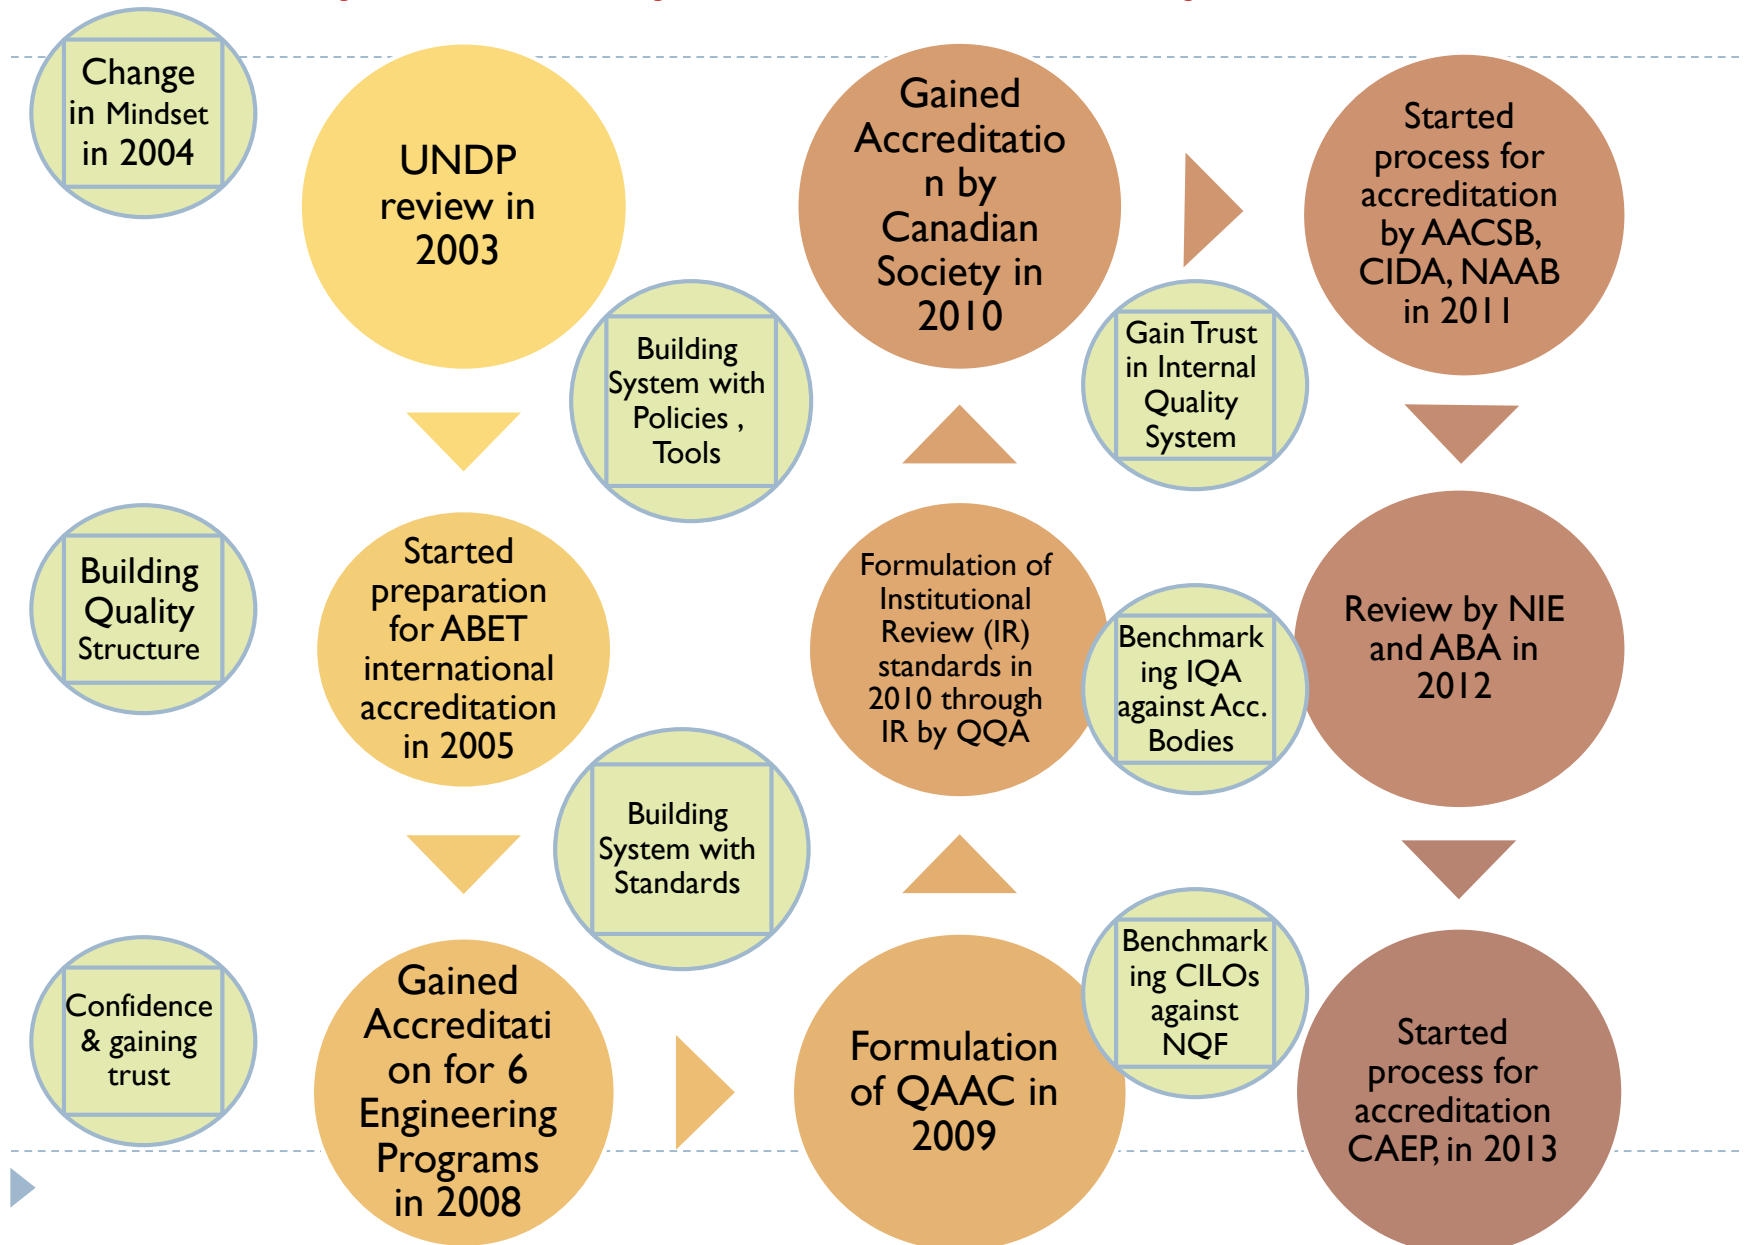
Change in Mindset in 2004

Building Quality Structure

Confidence & gaining trust

UNDP review in 2003

Building System with Policies , Tools

Started preparation for ABET international accreditation in 2005

Building System with Standards

Gained Accreditation for 6 Engineering Programs in 2008

Formulation of QAAC in 2009

Formulation of Institutional Review (IR) standards in 2010 through IR by QQA

Gained Accreditation by Canadian Society in 2010

Gain Trust in Internal Quality System

Benchmarking IQA against Acc. Bodies

Benchmarking CILOs against NQF

Started process for accreditation by AACSB, CIDA, NAAB in 2011

Review by NIE and ABA in 2012

Started process for accreditation CAEP, in 2013